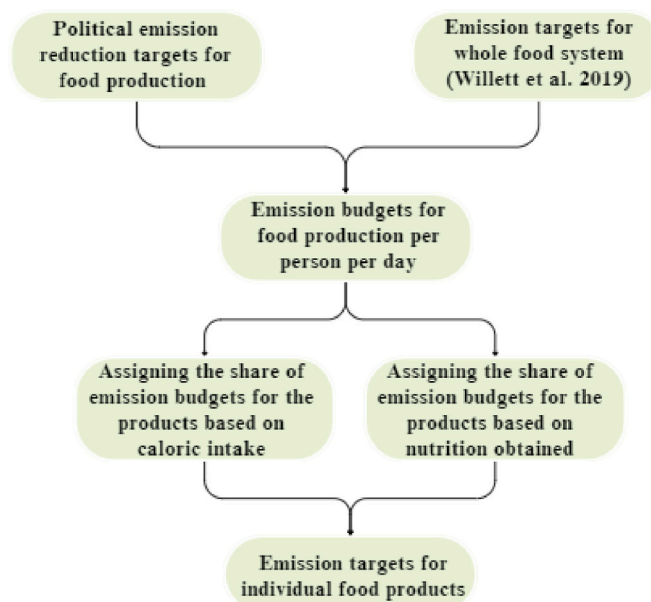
Political emission reduction targets for food production

Emission targets for whole food system (Willett et al. 2019)

Emission budgets for food production per person per day

Assigning the share of emission budgets for the products based on caloric intake

Assigning the share of emission budgets for the products based on nutrition obtained

Emission targets for individual food products